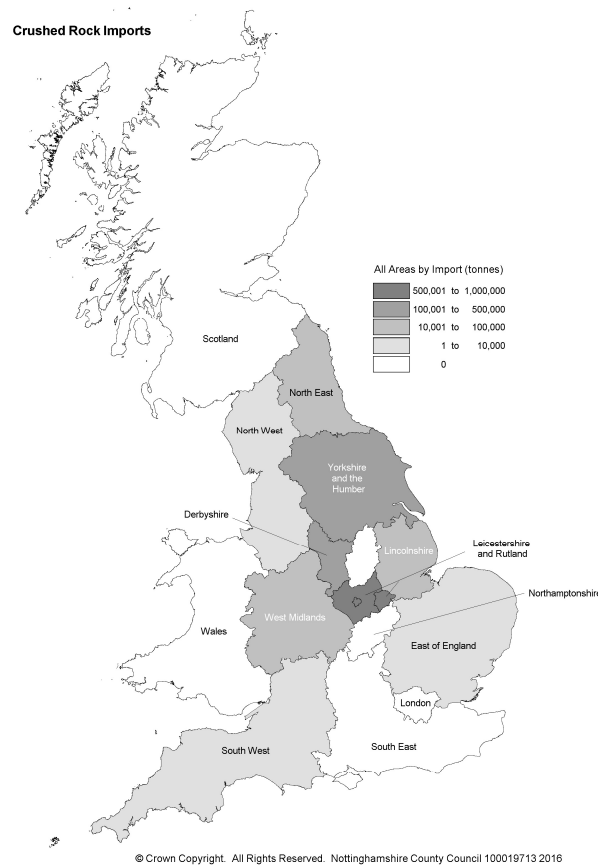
Crushed Rock Imports

All Areas by Import (tonnes)

| |
|---|
| 500,001 to 1,000,000 |
| 100,001 to 500,000 |
| 10,001 to 100,000 |
| 1 to 10,000 |
| 0 |

Scotland

North East

North West

Yorkshire and the Humber

Derbyshire

Lincolnshire

Leicestershire and Rutland

Northamptonshire

West Midlands

Wales

East of England

London

South West

South East

© Crown Copyright. All Rights Reserved. Nottinghamshire County Council 100019713 2016